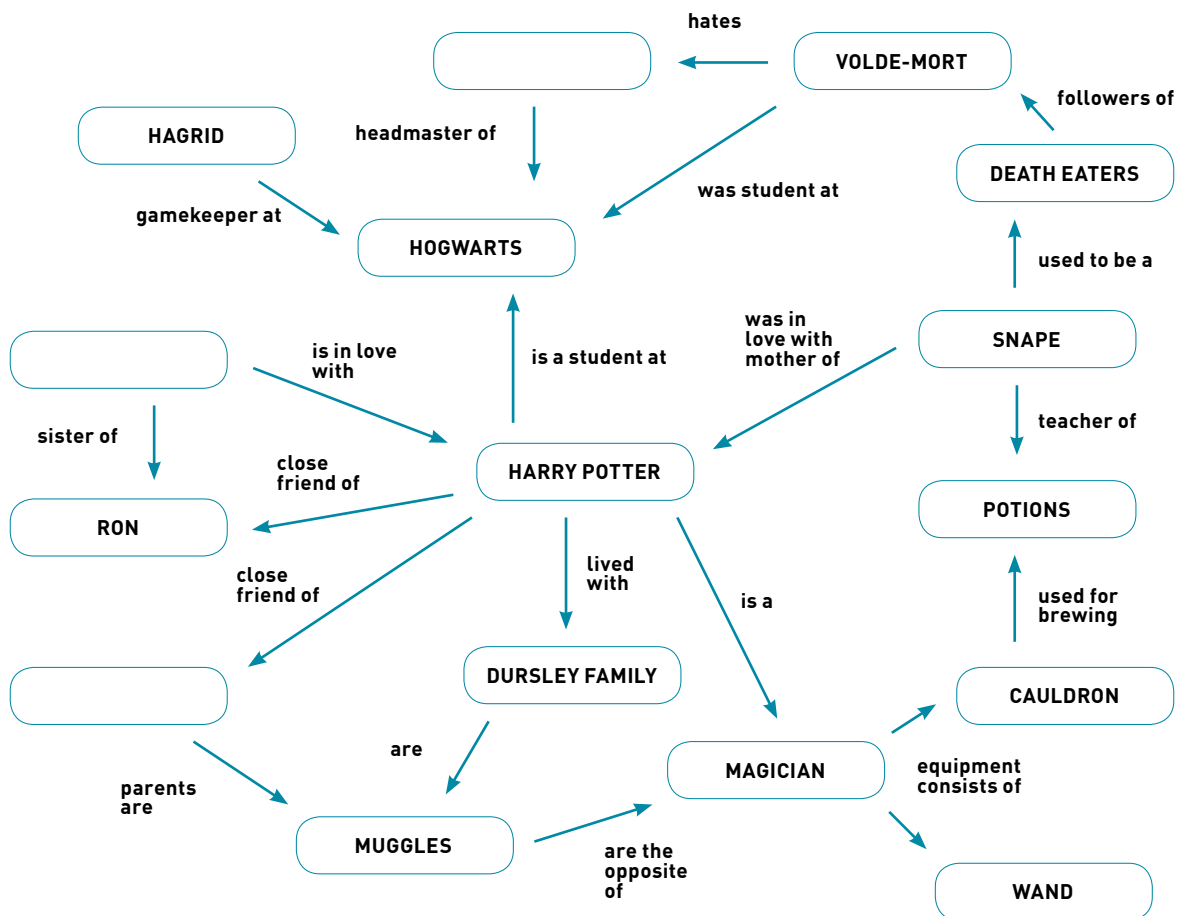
hates

VOLDE-MORT

followers of

HAGRID

headmaster of

was student at

DEATH EATERS

gamekeeper at

HOGWARTS

used to be a

is in love with

is a student at

was in love with mother of

SNAPE

sister of

teacher of

close friend of

HARRY POTTER

RON

POTIONS

close friend of

lived with

is a

used for brewing

DURSLEY FAMILY

CAULDRON

are

MAGICIAN

equipment consists of

parents are

MUGGLES

are the opposite of

WAND